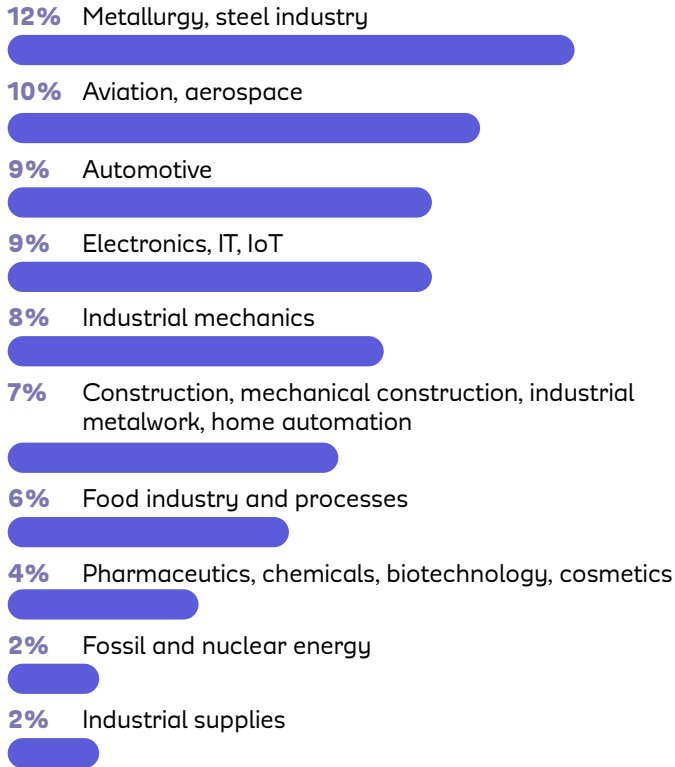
12% Metallurgy, steel industry

10% Aviation, aerospace

9% Automotive

9% Electronics, IT, IoT

8% Industrial mechanics

7% Construction, mechanical construction, industrial metalwork, home automation

6% Food industry and processes

4% Pharmaceutics, chemicals, biotechnology, cosmetics

2% Fossil and nuclear energy

2% Industrial supplies